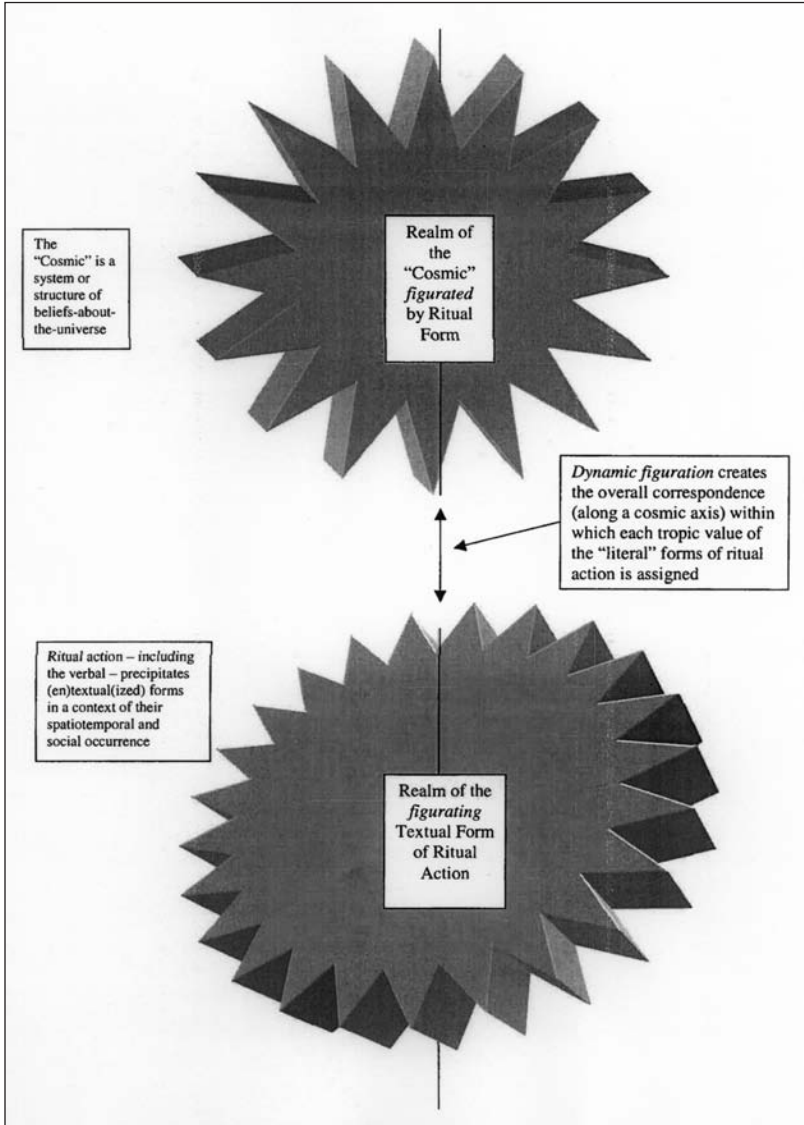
The "Cosmic" is a system or structure of beliefs-about-the-universe

Realm of the "Cosmic" *figurated* by Ritual Form

*Dynamic figuration* creates the overall correspondence (along a cosmic axis) within which each tropic value of the "literal" forms of ritual action is assigned

*Ritual* action – including the verbal – precipitates (en)textual(ized) forms in a context of their spatiotemporal and social occurrence

Realm of the *figurating* Textual Form of Ritual Action